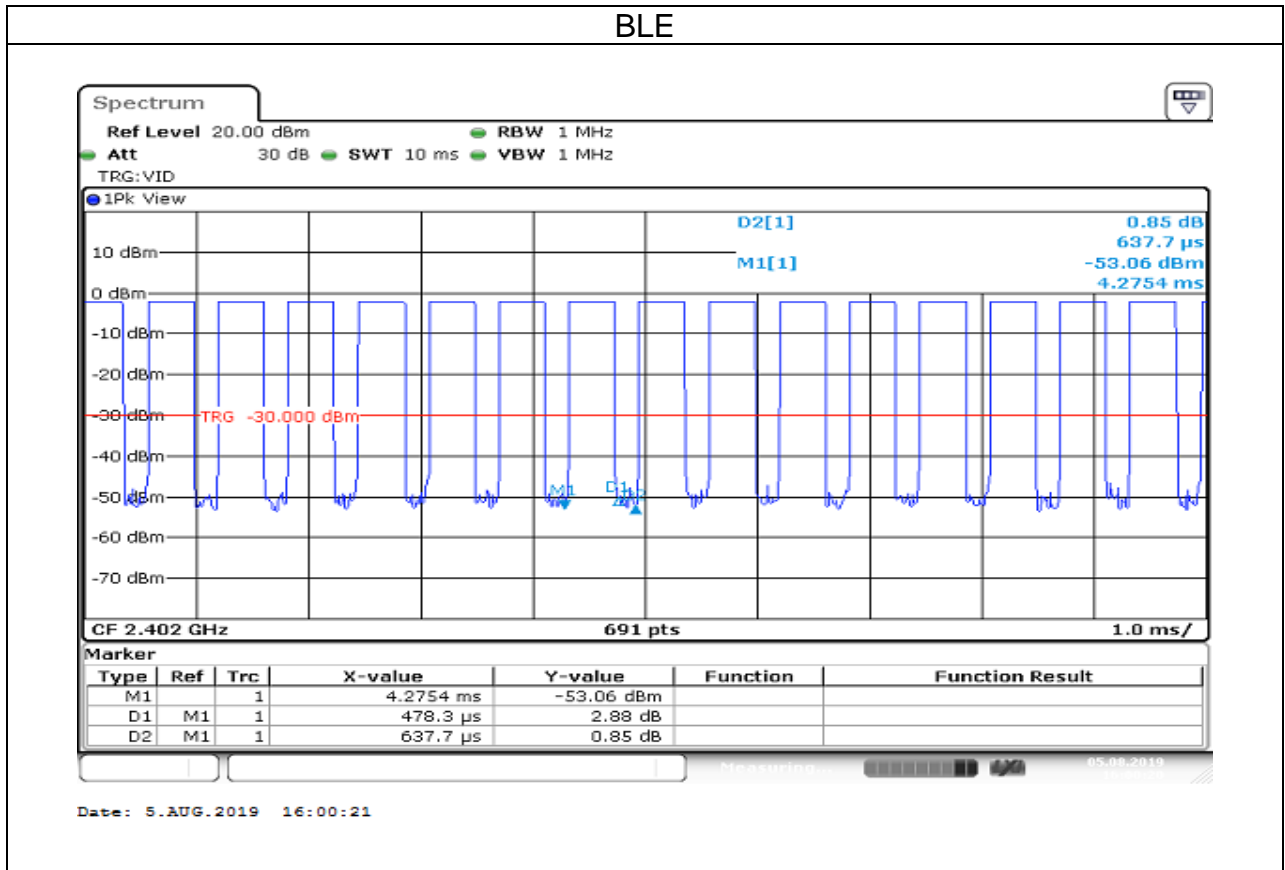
BLE

Spectrum

Ref Level 20.00 dBm RBW 1 MHz
Att 30 dB SWT 10 ms VBW 1 MHz
TRG:VID

1Pk View

D2[1] 0.85 dB
637.7 µs
M1[1] -53.06 dBm
4.2754 ms

10 dBm
0 dBm
-10 dBm
-20 dBm
-30 dBm TRG -30.000 dBm
-40 dBm
-50 dBm
-60 dBm
-70 dBm

M1 D1 D2

CF 2.402 GHz 691 pts 1.0 ms/

Marker

| Type | Ref | Trc | X-value | Y-value | Function | Function Result |
|---|---|---|---|---|---|---|
| M1 | | 1 | 4.2754 ms | -53.06 dBm | | |
| D1 | M1 | 1 | 478.3 µs | 2.88 dB | | |
| D2 | M1 | 1 | 637.7 µs | 0.85 dB | | |

Measuring... 05.08.2019

Date: 5.AUG.2019 16:00:21